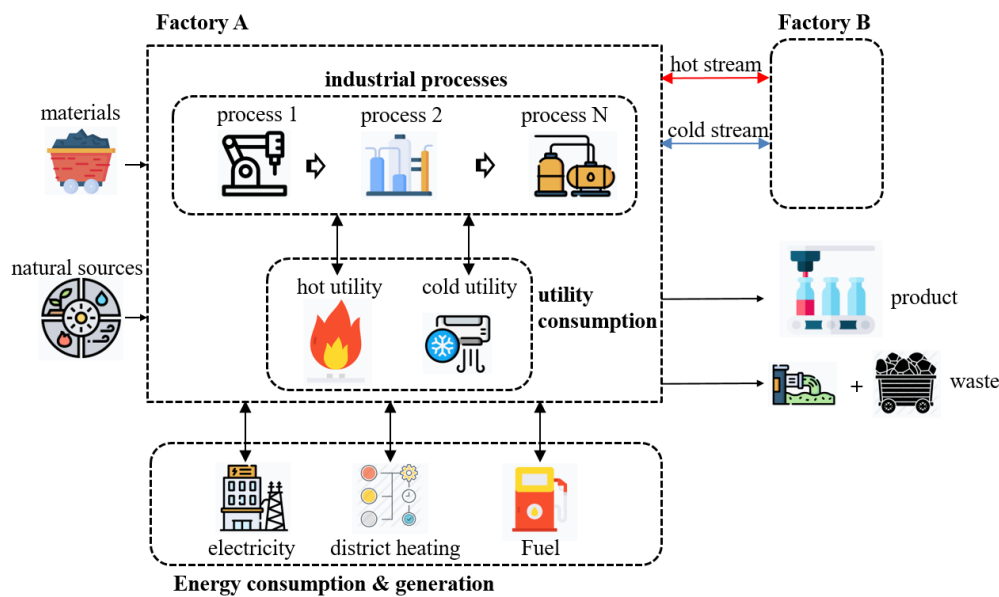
Factory A

Factory B

hot stream

cold stream

industrial processes

process 1

process 2

process N

materials

natural sources

hot utility

cold utility

utility consumption

product

+

waste

electricity

district heating

Fuel

Energy consumption & generation